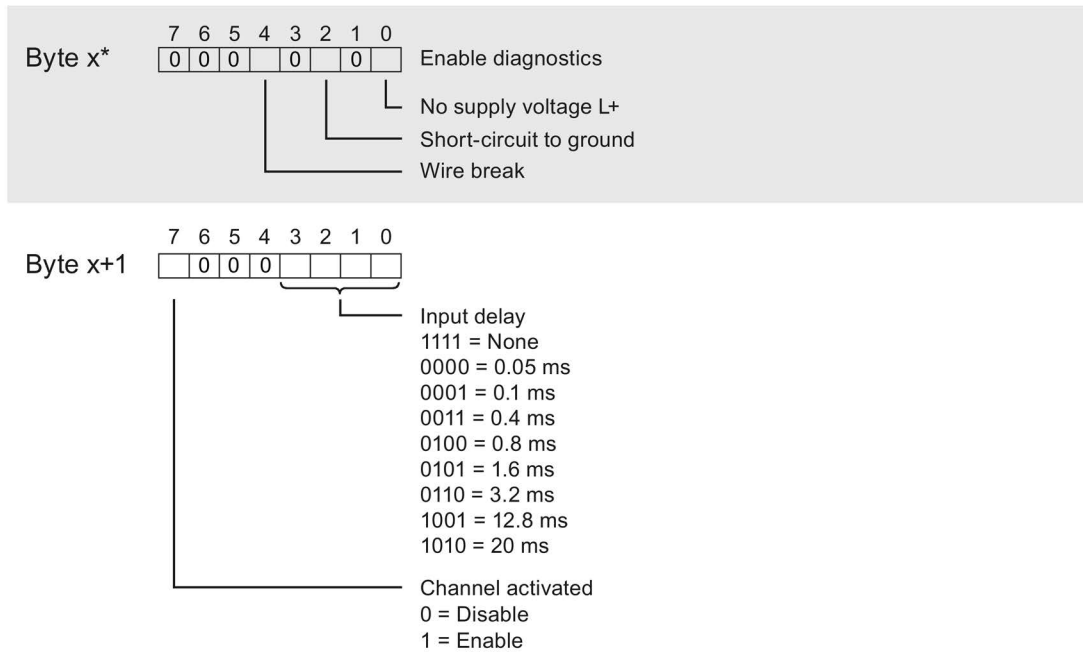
Byte x*

| 7 | 6 | 5 | 4 | 3 | 2 | 1 | 0 |
|---|---|---|---|---|---|---|---|
| 0 | 0 | 0 | | 0 | | 0 | |

Enable diagnostics
No supply voltage L+
Short-circuit to ground
Wire break

Byte x+1

| 7 | 6 | 5 | 4 | 3 | 2 | 1 | 0 |
|---|---|---|---|---|---|---|---|
| | 0 | 0 | 0 | | | | |

Input delay
1111 = None
0000 = 0.05 ms
0001 = 0.1 ms
0011 = 0.4 ms
0100 = 0.8 ms
0101 = 1.6 ms
0110 = 3.2 ms
1001 = 12.8 ms
1010 = 20 ms

Channel activated
0 = Disable
1 = Enable